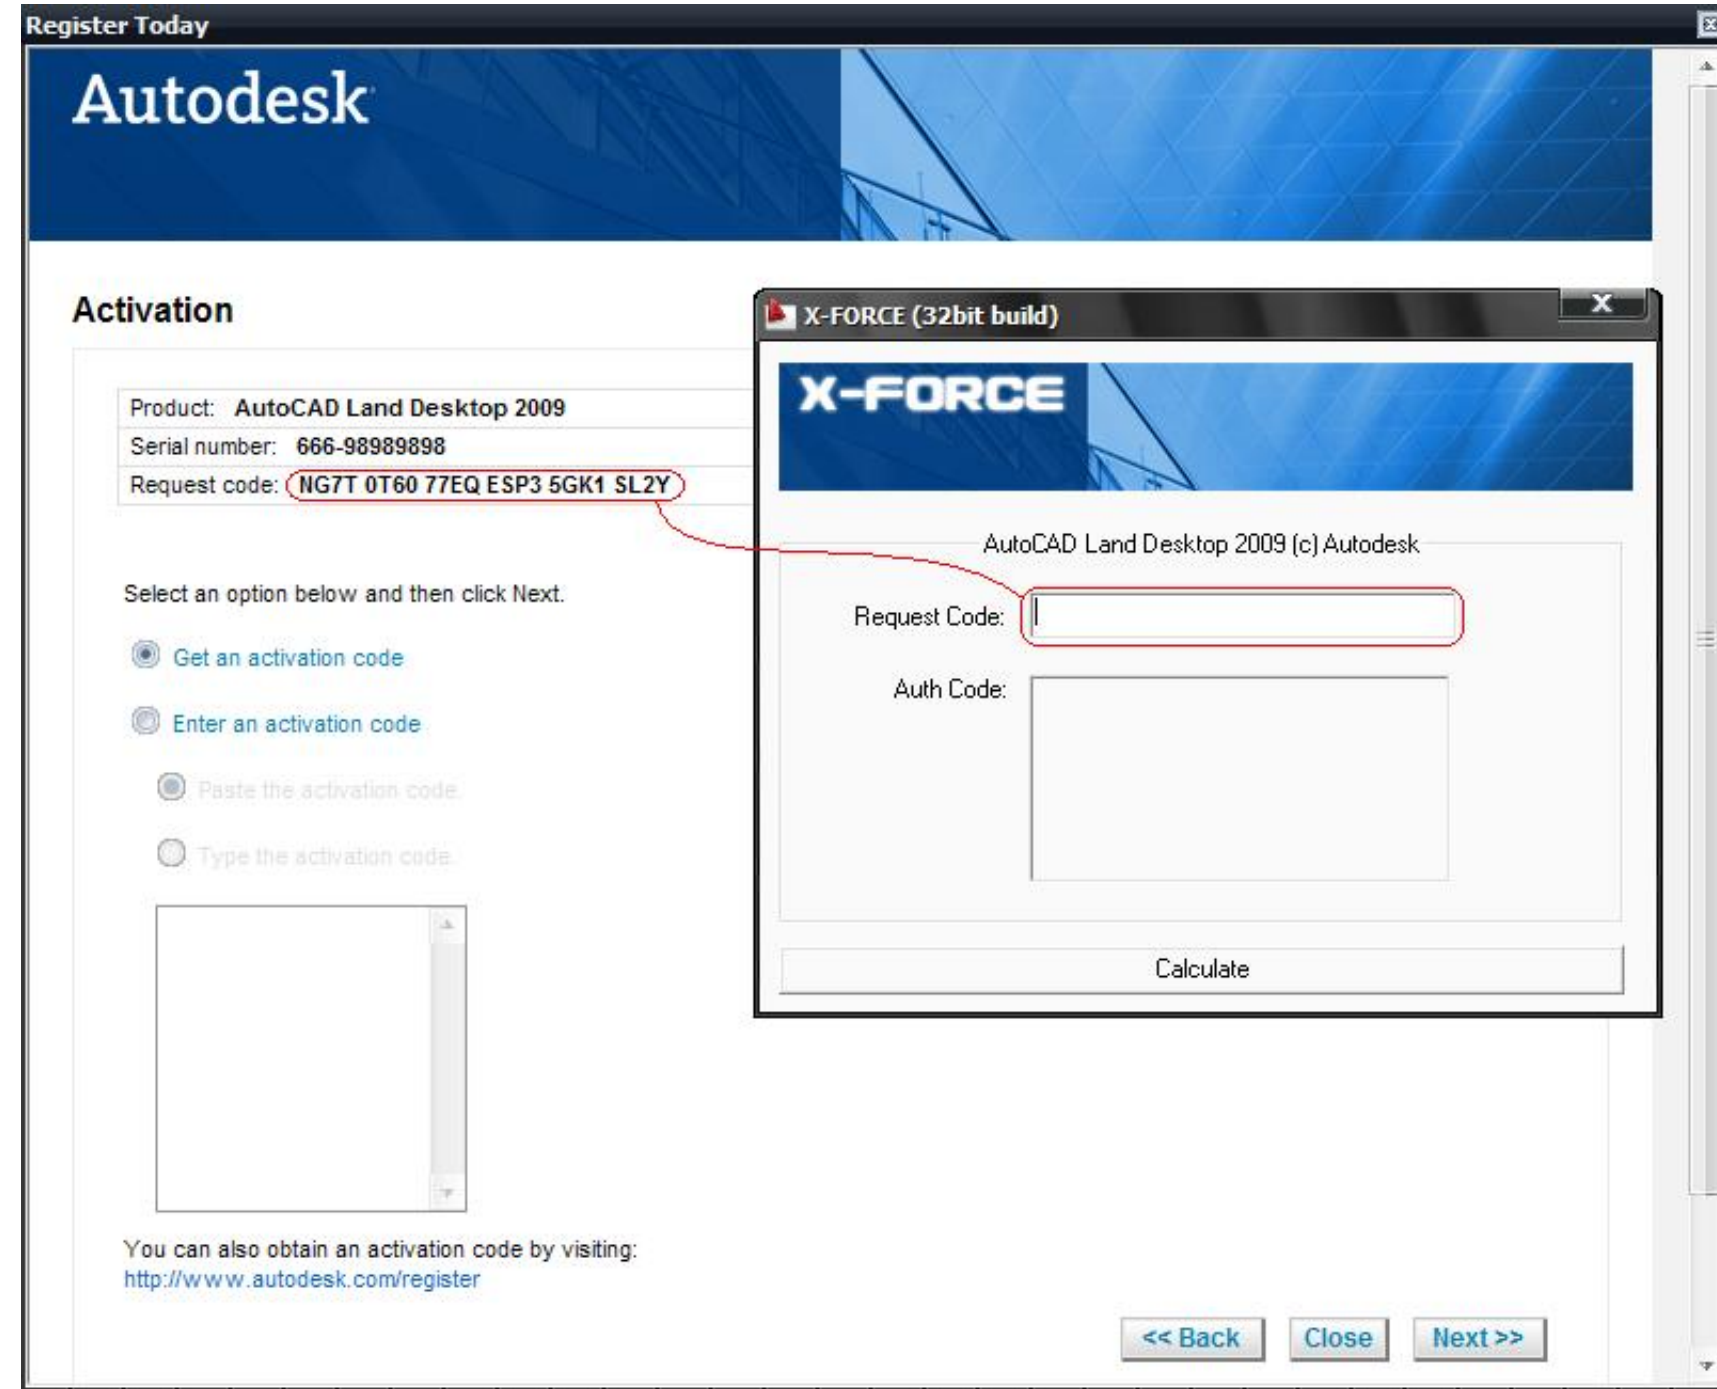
Register Today

Autodesk

Activation

Product: AutoCAD Land Desktop 2009
Serial number: 666-98989898
Request code: NG7T 0T60 77EQ ESP3 5GK1 SL2Y

Select an option below and then click Next.

Get an activation code

Enter an activation code

Paste the activation code

Type the activation code

You can also obtain an activation code by visiting:
http://www.autodesk.com/register

<< Back Close Next >>

X-FORCE (32bit build)

X-FORCE

AutoCAD Land Desktop 2009 (c) Autodesk

Request Code:

Auth Code:

Calculate